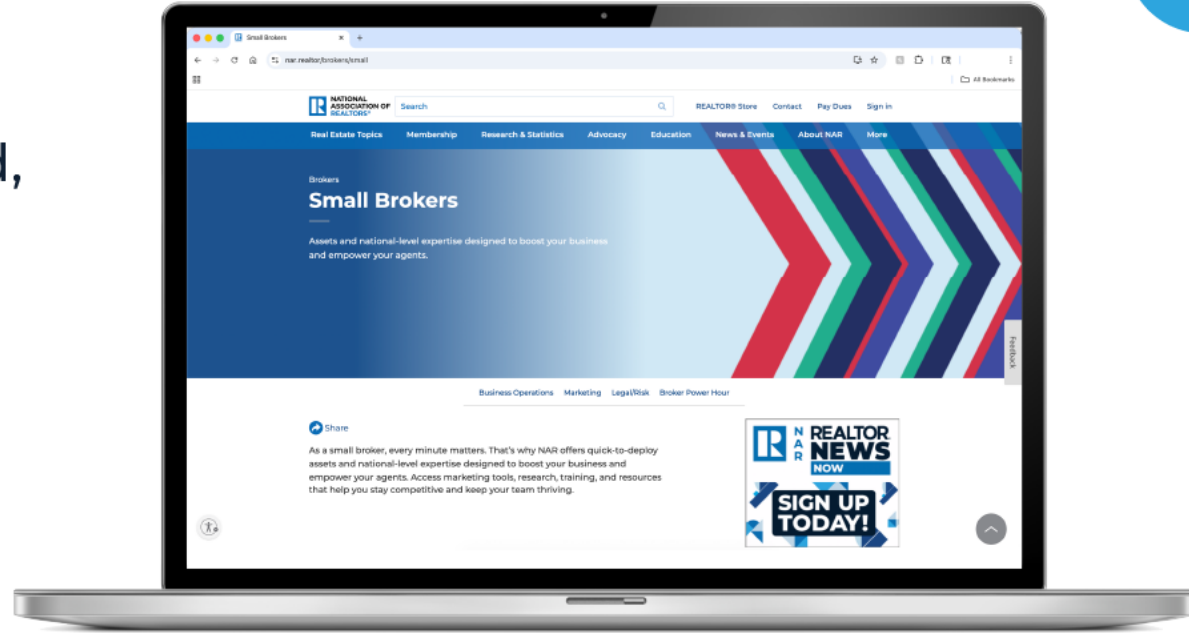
d,

Small Brokers
nar.realtor/brokers/small
All Bookmarks

NATIONAL ASSOCIATION OF REALTORS®
Search
REALTOR® Store Contact Pay Dues Sign in

Real Estate Topics Membership Research & Statistics Advocacy Education News & Events About NAR More

Brokers
Small Brokers
Assets and national-level expertise designed to boost your business and empower your agents.

Feedback

Business Operations Marketing Legal/Risk Broker Power Hour

Share

As a small broker, every minute matters. That's why NAR offers quick-to-deploy assets and national-level expertise designed to boost your business and empower your agents. Access marketing tools, research, training, and resources that help you stay competitive and keep your team thriving.

NAR REALTOR NEWS NOW
SIGN UP TODAY!